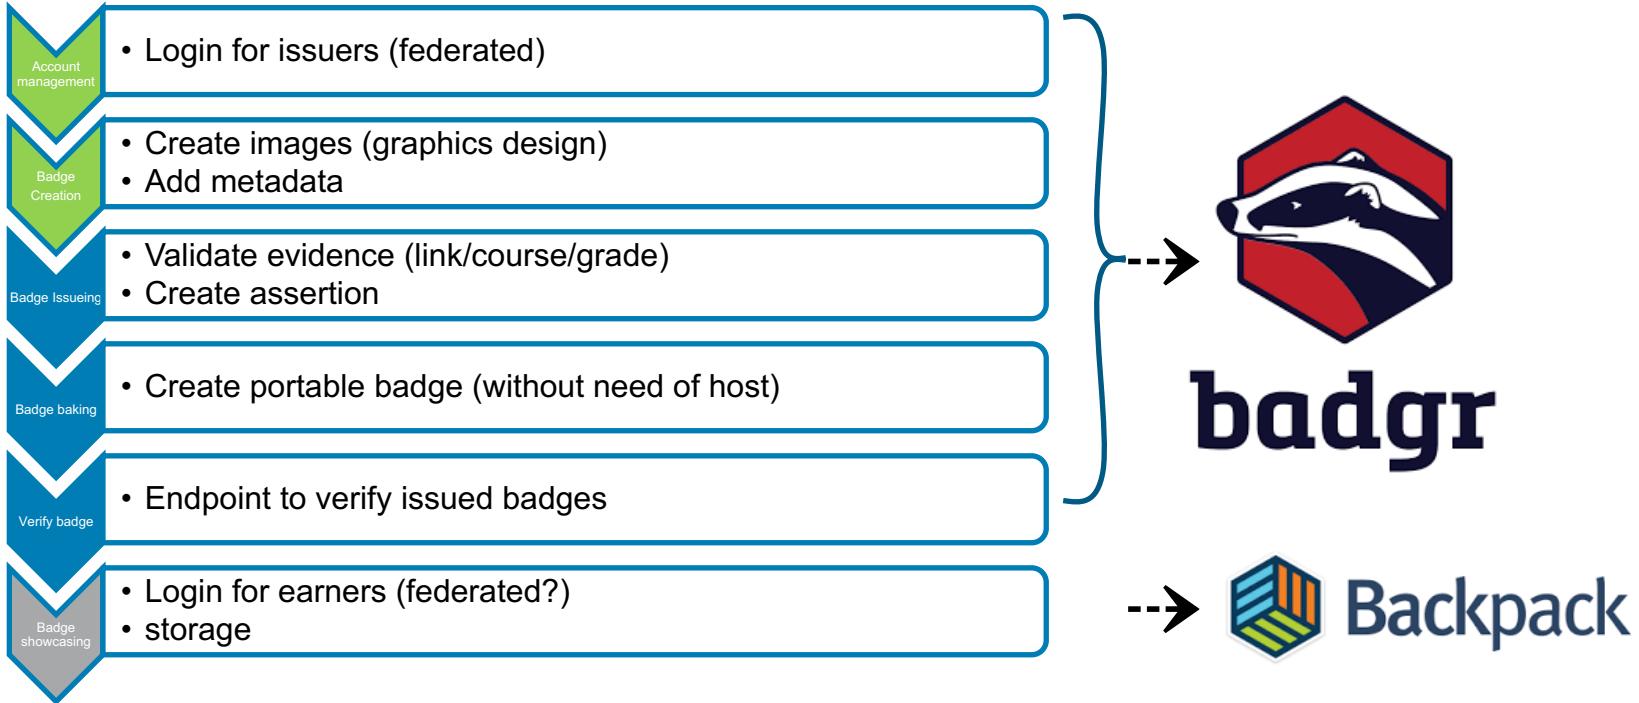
Account management

• Login for issuers (federated)

Badge Creation

• Create images (graphics design)
• Add metadata

Badge Issueing

• Validate evidence (link/course/grade)
• Create assertion

Badge baking

• Create portable badge (without need of host)

Verify badge

• Endpoint to verify issued badges

Badge showcasing

• Login for earners (federated?)
• storage

badgr

Backpack